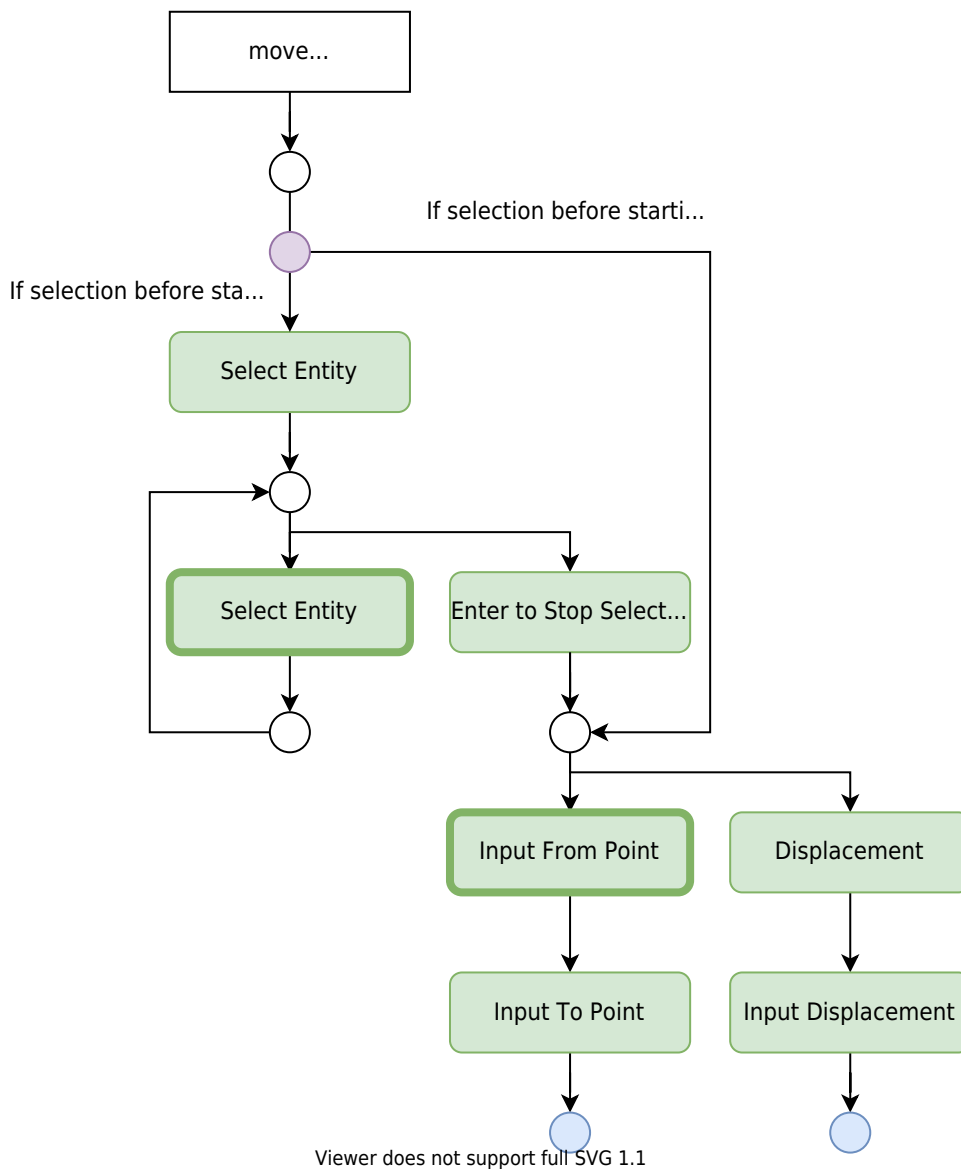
move...

If selection before starti...

If selection before sta...

Select Entity

Select Entity

Enter to Stop Select...

Input From Point

Displacement

Input To Point

Input Displacement

Viewer does not support full SVG 1.1